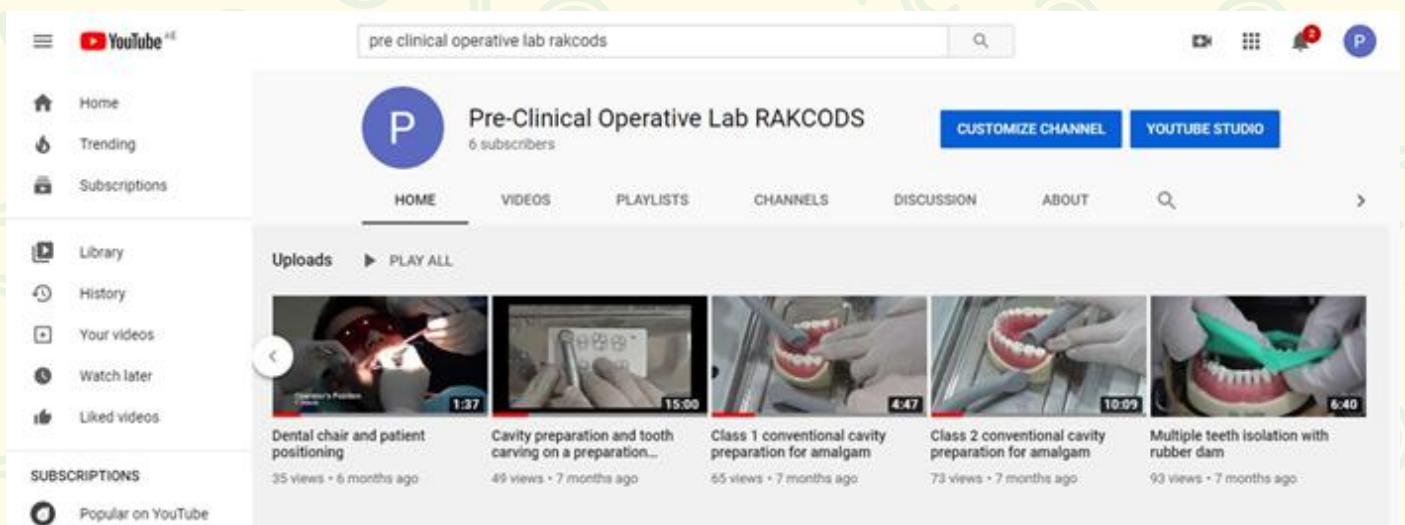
YouTube AE

pre clinical operative lab rakcods

2

P

Home
Trending
Subscriptions

Library
History
Your videos
Watch later
Liked videos

SUBSCRIPTIONS
Popular on YouTube

P

Pre-Clinical Operative Lab RAKCODS
6 subscribers

CUSTOMIZE CHANNEL
YOUTUBE STUDIO

HOME
VIDEOS
PLAYLISTS
CHANNELS
DISCUSSION
ABOUT

Uploads
PLAY ALL

1:37
Dental chair and patient positioning
35 views • 6 months ago

15:00
Cavity preparation and tooth carving on a preparation...
49 views • 7 months ago

4:47
Class 1 conventional cavity preparation for amalgam
65 views • 7 months ago

10:09
Class 2 conventional cavity preparation for amalgam
73 views • 7 months ago

6:40
Multiple teeth isolation with rubber dam
93 views • 7 months ago